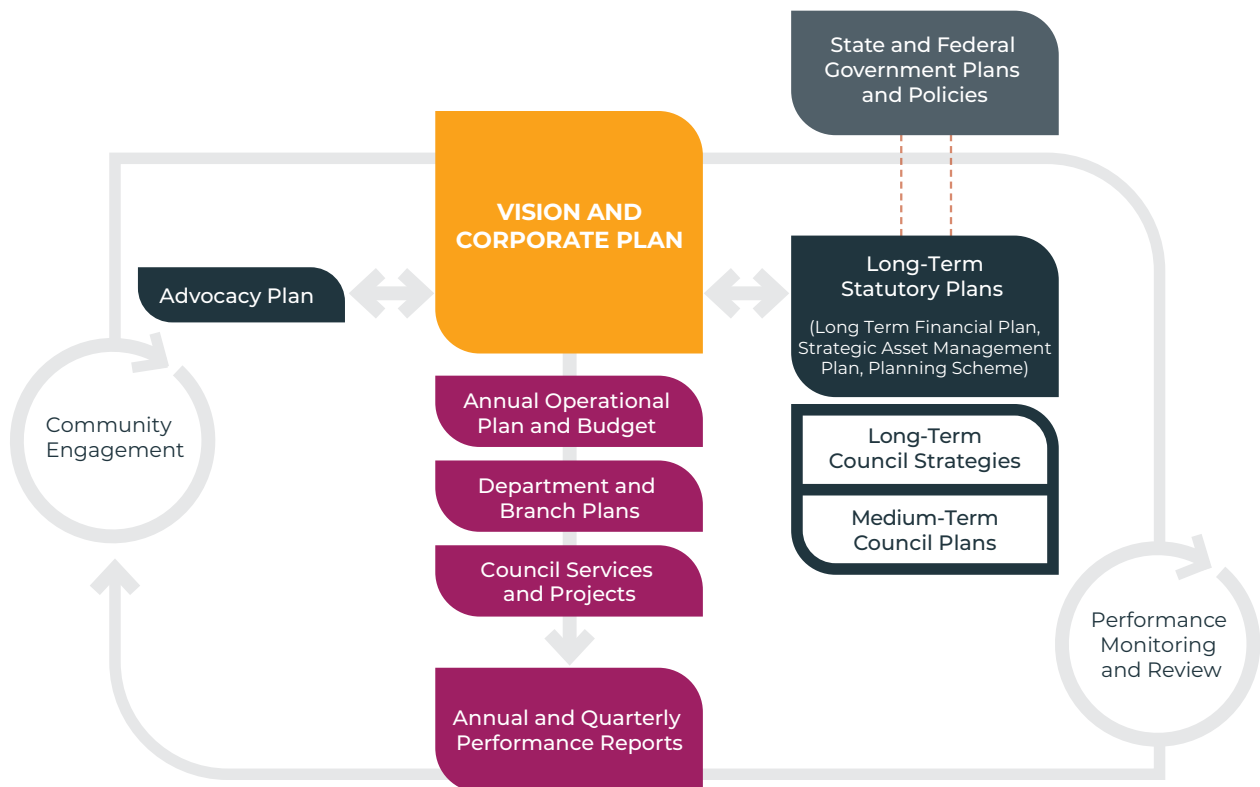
State and Federal Government Plans and Policies

VISION AND CORPORATE PLAN

Advocacy Plan

Long-Term Statutory Plans

(Long Term Financial Plan, Strategic Asset Management Plan, Planning Scheme)

Community Engagement

Annual Operational Plan and Budget

Department and Branch Plans

Council Services and Projects

Long-Term Council Strategies

Medium-Term Council Plans

Performance Monitoring and Review

Annual and Quarterly Performance Reports